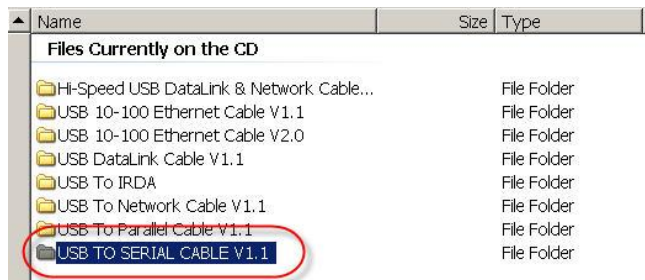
| Name | Size | Type |
|---|---|---|
| **Files Currently on the CD** | | |
| Hi-Speed USB DataLink & Network Cable... | | File Folder |
| USB 10-100 Ethernet Cable V1.1 | | File Folder |
| USB 10-100 Ethernet Cable V2.0 | | File Folder |
| USB DataLink Cable V1.1 | | File Folder |
| USB To IRDA | | File Folder |
| USB To Network Cable V1.1 | | File Folder |
| USB To Parallel Cable V1.1 | | File Folder |
| USB TO SERIAL CABLE V1.1 | | File Folder |